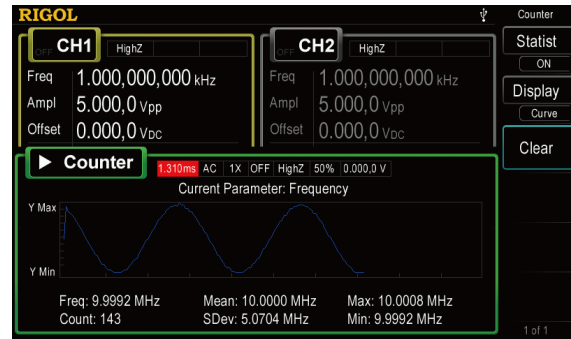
RIGOL

Counter

OFF CH1 HighZ

Freq 1.000,000,000 kHz

Ampl 5.000,0 Vpp

Offset 0.000,0 VDC

OFF CH2 HighZ

Freq 1.000,000,000 kHz

Ampl 5.000,0 Vpp

Offset 0.000,0 VDC

Statist

ON

Display

Curve

Clear

▶ Counter

1.310ms AC 1X OFF HighZ 50% 0.000,0 V

Current Parameter: Frequency

Y Max

Y Min

Freq: 9.9992 MHz Mean: 10.0000 MHz Max: 10.0008 MHz

Count: 143 SDev: 5.0704 MHz Min: 9.9992 MHz

1 of 1